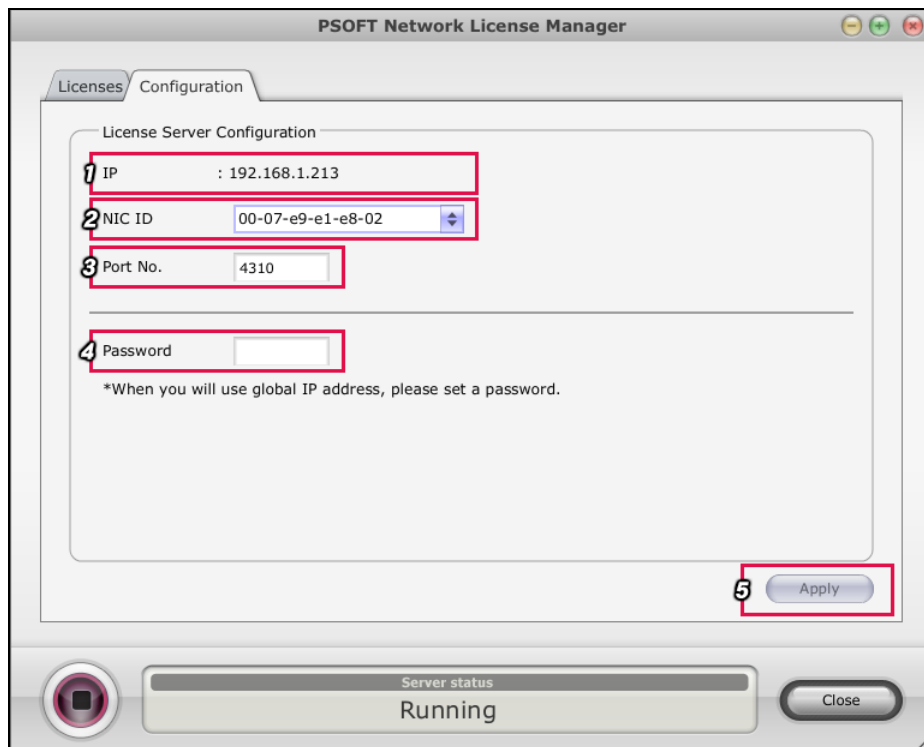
PSOFT Network License Manager

Licenses Configuration

License Server Configuration

1 IP : 192.168.1.213

2 NIC ID 00-07-e9-e1-e8-02

3 Port No. 4310

4 Password

*When you will use global IP address, please set a password.

5 Apply

Server status

Running

Close